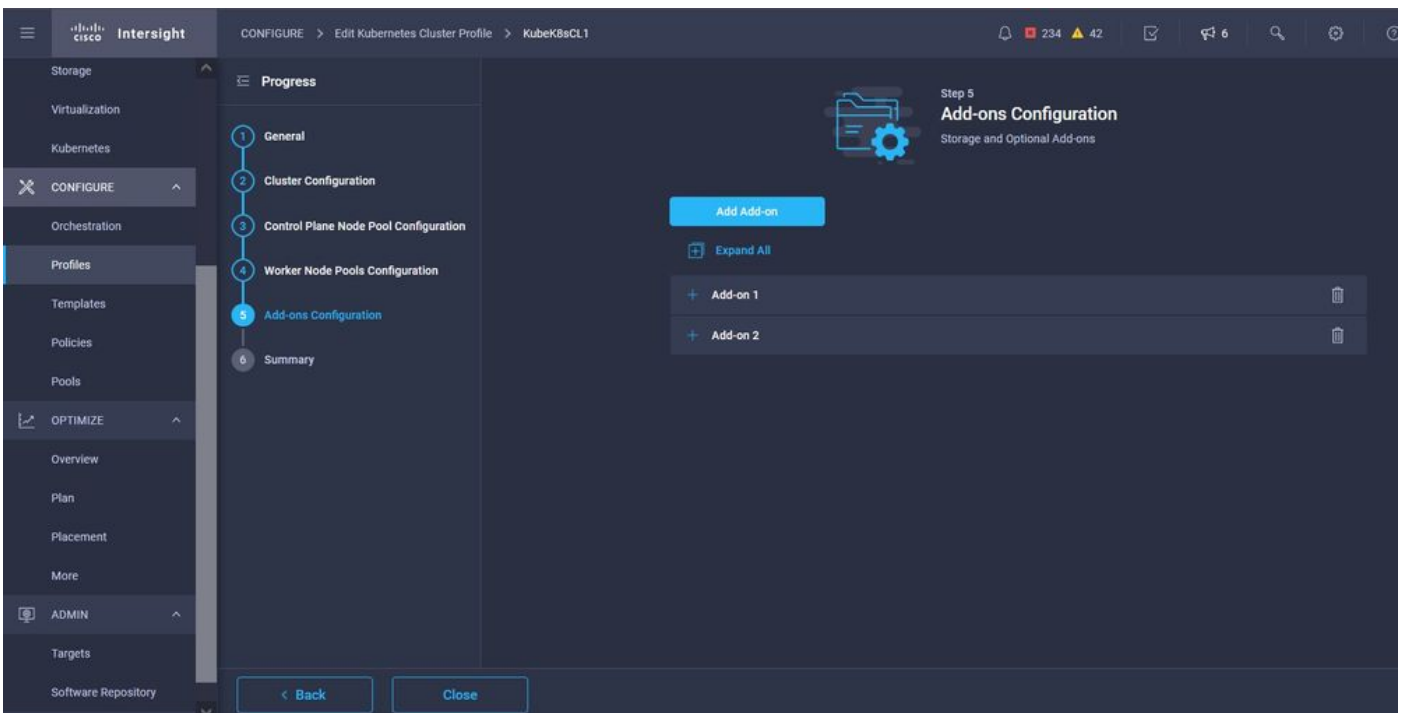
cisco Intersight

CONFIGURE > Edit Kubernetes Cluster Profile > KubeK8sCL1

234 42 6

Storage
Virtualization
Kubernetes
CONFIGURE
Orchestration
Profiles
Templates
Policies
Pools
OPTIMIZE
Overview
Plan
Placement
More
ADMIN
Targets
Software Repository

Progress

1 General
2 Cluster Configuration
3 Control Plane Node Pool Configuration
4 Worker Node Pools Configuration
5 Add-ons Configuration
6 Summary

Step 5
Add-ons Configuration
Storage and Optional Add-ons

Add Add-on

Expand All

+ Add-on 1
+ Add-on 2

< Back
Close